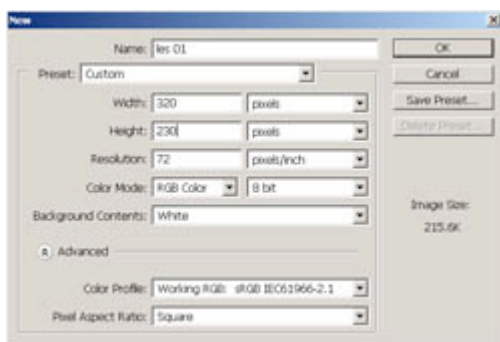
New

Name: les 01

Preset: Custom

Width: 320 pixels

Height: 230 pixels

Resolution: 72 pixels/inch

Color Mode: RGB Color 8 bit

Background Contents: White

Advanced

Color Profile: Working RGB: sRGB IEC61966-2.1

Pixel Aspect Ratio: Square

OK

Cancel

Save Preset...

Delete Preset...

Image Size:

215.6K